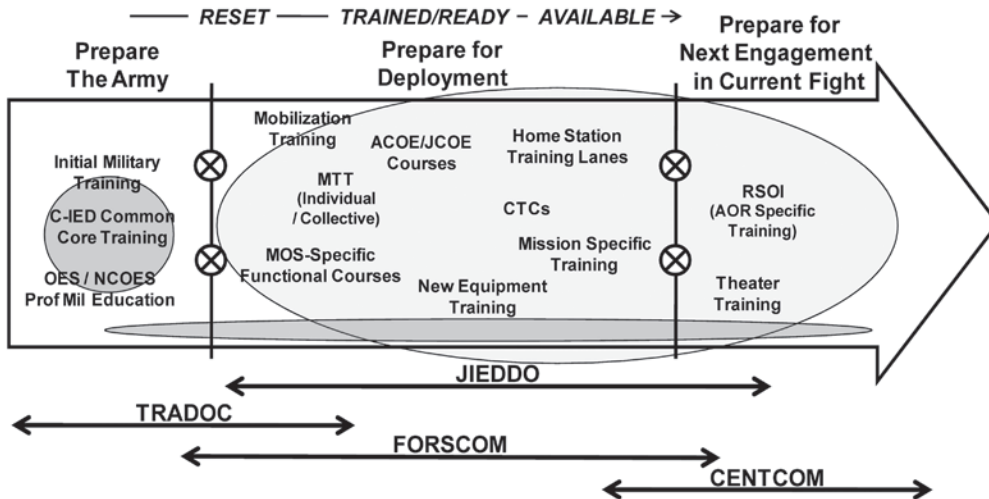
— RESET — TRAINED/READY − AVAILABLE →

Prepare The Army

Prepare for Deployment

Prepare for Next Engagement in Current Fight

Initial Military Training

C-IED Common Core Training

OES / NCOES Prof Mil Education

Mobilization Training

ACOE/JCOE Courses

Home Station Training Lanes

MTT (Individual / Collective)

CTCs

MOS-Specific Functional Courses

Mission Specific Training

New Equipment Training

RSOI (AOR Specific Training)

Theater Training

JIEDDO

TRADOC

FORSCOM

CENTCOM